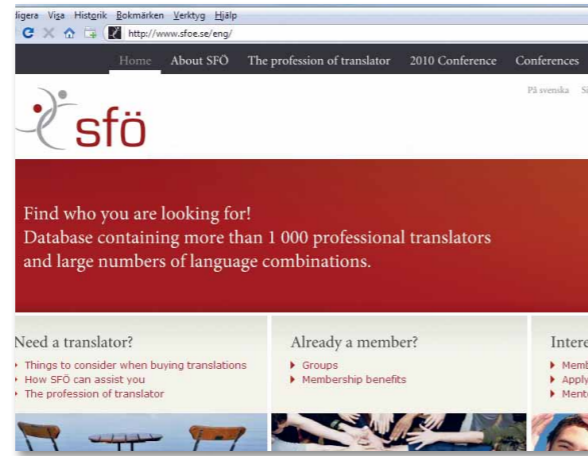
ligera Visa Historik Bokmärken Verktyg Hjälp

http://www.sfoe.se/eng/

Home About SFÖ The profession of translator 2010 Conference Conferences

På svenska Si

sfö

Find who you are looking for!
Database containing more than 1 000 professional translators and large numbers of language combinations.

Need a translator?
Things to consider when buying translations
How SFÖ can assist you
The profession of translator

Already a member?
Groups
Membership benefits

Intere
Memb
Apply
Ment